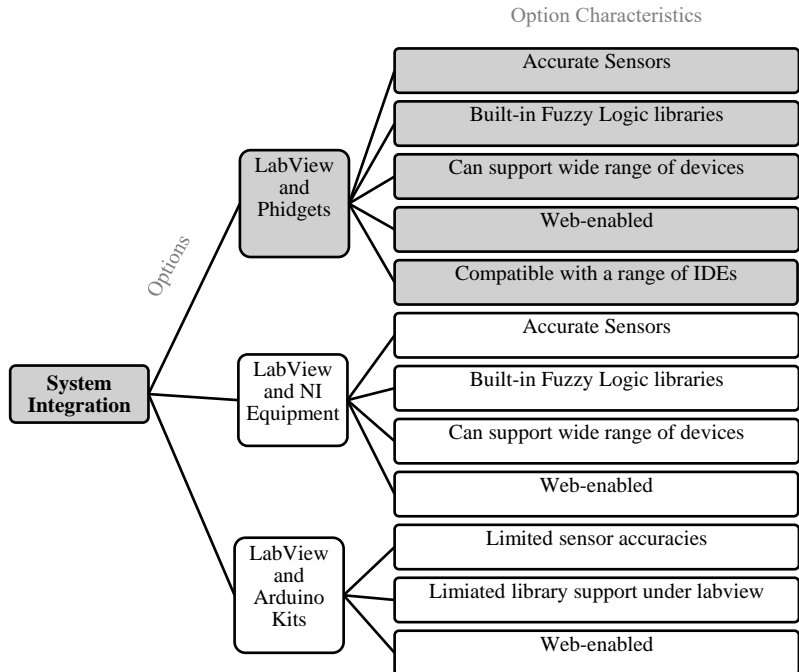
Option Characteristics

Options

System Integration

LabView and Phidgets

Accurate Sensors

Built-in Fuzzy Logic libraries

Can support wide range of devices

Web-enabled

Compatible with a range of IDEs

LabView and NI Equipment

Accurate Sensors

Built-in Fuzzy Logic libraries

Can support wide range of devices

Web-enabled

LabView and Arduino Kits

Limited sensor accuracies

Limiated library support under labview

Web-enabled